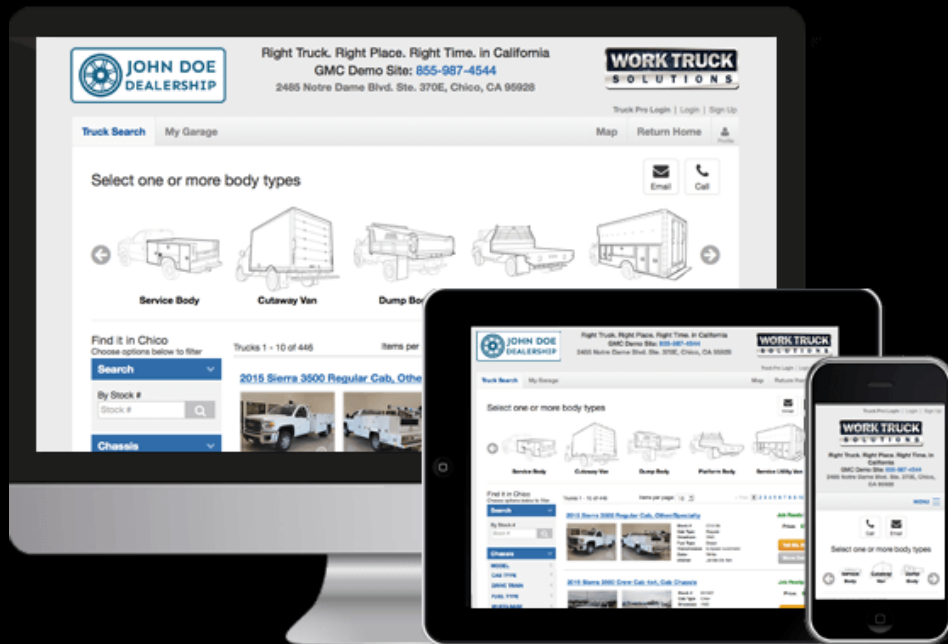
JOHN DOE DEALERSHIP

Right Truck. Right Place. Right Time. in California
GMC Demo Site: 855-987-4544
2485 Notre Dame Blvd. Ste. 370E, Chico, CA 95928

WORK TRUCK SOLUTIONS

Truck Pro Login | Login | Sign Up

Truck Search My Garage Map Return Home Profile

Select one or more body types

Email Call

Service Body Cutaway Van Dump Bod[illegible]

Find it in Chico
Choose options below to filter

Search

By Stock #
Stock #

Chassis

Trucks 1 - 10 of 446

Items per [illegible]

2015 Sierra 3500 Regular Cab, Othe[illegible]

JOHN DOE DEALERSHIP

Right Truck. Right Place. Right Time. in California
GMC Demo Site: 855-987-4544
2485 Notre Dame Blvd. Ste. 370E, Chico, CA 95928

WORK TRUCK SOLUTIONS

Truck Search My Garage Map Return Ho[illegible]

Select one or more body types

Service Body Cutaway Van Dump Body Platform Body Service Utility Van

Find it in Chico

Trucks 1 - 10 of 446 Items per page:

2015 Sierra 3500 Regular Cab, Other/Specialty

2015 Sierra 3500 Crew Cab 4x4, Cab Chassis

Search

Chassis

WORK TRUCK SOLUTIONS

Right Truck. Right Place. Right Time. in California
GMC Demo Site: 855-987-4544
2485 Notre Dame Blvd. Ste. 370E, Chico, CA 95928

Call Email

Select one or more body types

Service Body Cutaway Van Dump Body